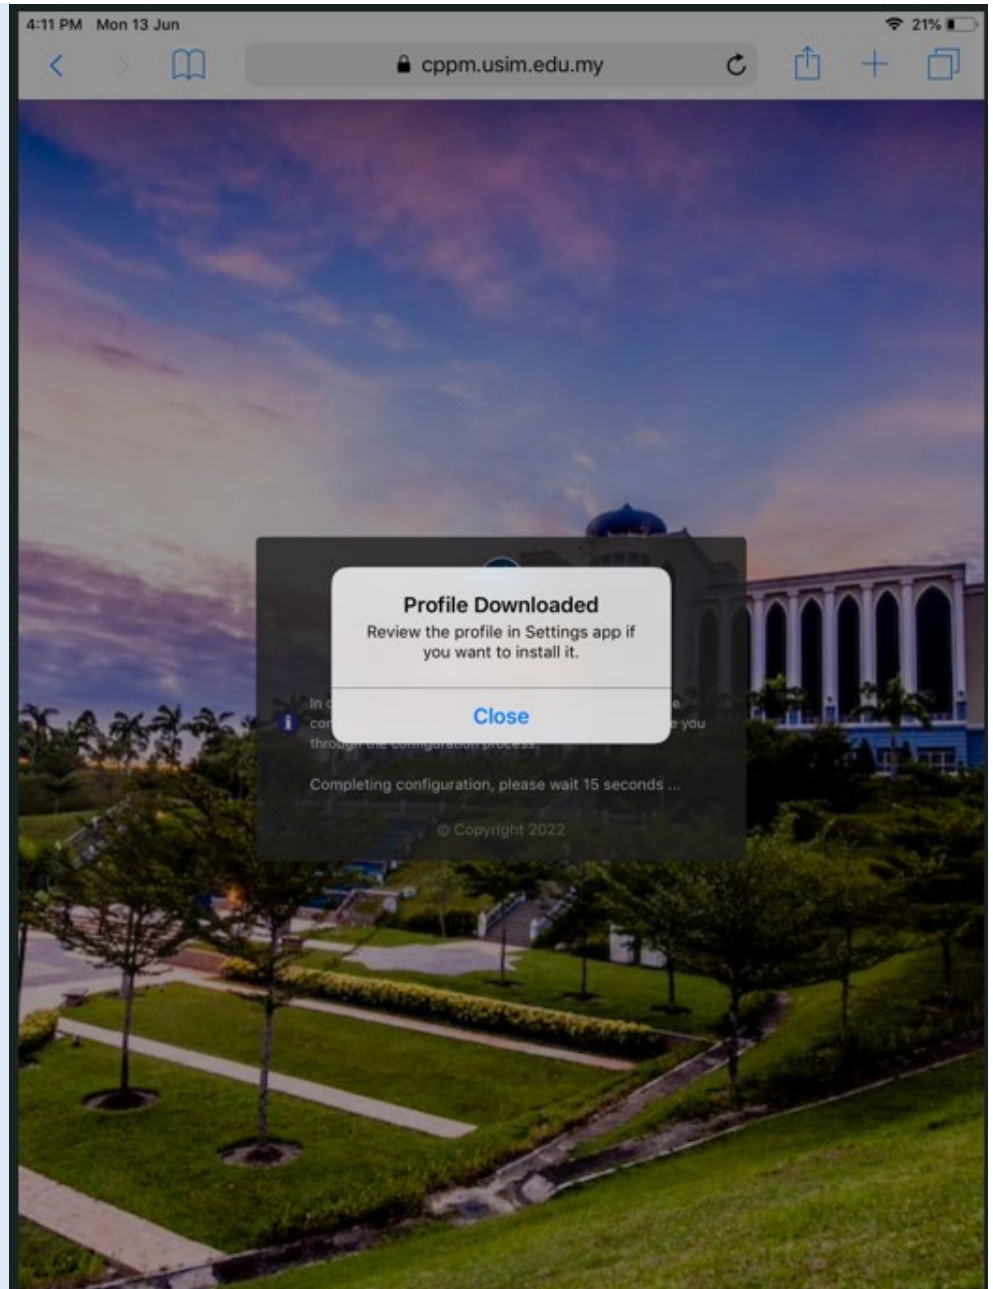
4:11 PM Mon 13 Jun

21%

cppm.usim.edu.my

Profile Downloaded

Review the profile in Settings app if you want to install it.

Close

In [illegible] e
co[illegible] e you
through the configuration process.

Completing configuration, please wait 15 seconds ...

© Copyright 2022